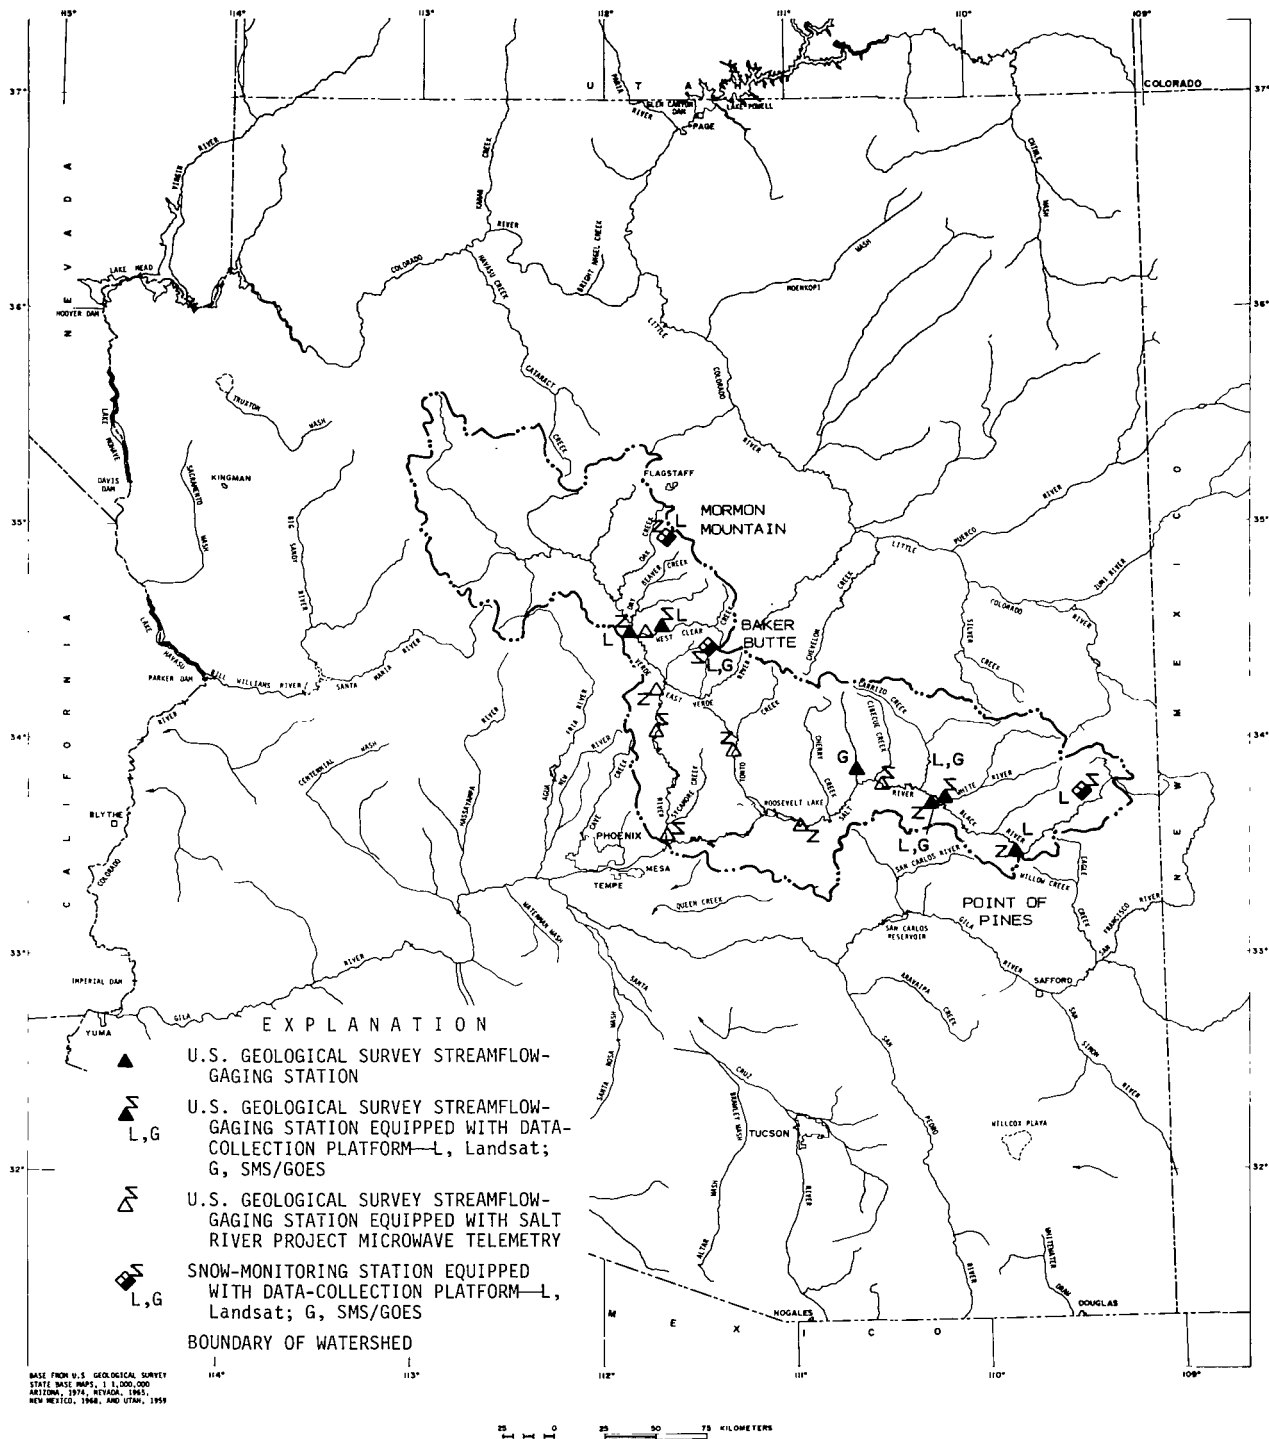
115° 114° 113° 112° 111° 110° 109°

37° 37°

U T A H

COLORADO

PARIA RIVER GLEN CANYON DAM LAKE POWELL PAGE

VIRGIN RIVER

KANAB CREEK

CHINLE WASH

NEVADA

LAKE MEAD

HOOVER DAM

36° 36°

COLORADO RIVER

HAVASU CREEK

BRIGHT ANGEL CREEK

MOENKOPI WASH

LITTLE COLORADO

CATARACT CREEK

TRUXTON WASH

LAKE MOHAVE

DAVIS DAM

KINGMAN

SACRAMENTO WASH

BIG SANDY RIVER

FLAGSTAFF

MORMON MOUNTAIN

35° 35°

OAK CREEK

BEAVER CREEK

DRY

WEST CLEAR CREEK

L

L

BAKER BUTTE

L,G

CHEVELON

LITTLE PUERCO RIVER

ZUNI RIVER

COLORADO RIVER

SILVER CREEK

LAKE HAVASU

PARKER DAM

BILL WILLIAMS RIVER

SANTA MARIA RIVER

VERDE

EAST VERDE

RIVER

CREEK

CARRIZO CREEK

CIBECUE CREEK

NEW MEXICO

34° 34°

CALIFORNIA

RIVER

CENTENNIAL WASH

HASSAYAMPA

RIVER

AGUA FRIA RIVER

NEW RIVER

CAVE CREEK

SYCAMORE CREEK

TONTO

CHERRY CREEK

G

L,G

WHITE RIVER

L

ROOSEVELT LAKE

SALT

BLACK RIVER

L,G

L

BLYTHE

COLORADO

PHOENIX

MESA

TEMPE

SAN CARLOS RIVER

WILLOW CREEK

EAGLE CREEK

SAN FRANCISCO RIVER

QUEEN CREEK

POINT OF PINES

SAN CARLOS RESERVOIR

GILA RIVER

33° 33°

IMPERIAL DAM

RIVER

WATERMAN WASH

SANTA CRUZ

ARAVAIPA CREEK

SAFFORD

YUMA

GILA

SAN SIMON RIVER

SAN PEDRO

SANTA ROSA WASH

BRAWLEY WASH

TUCSON

WILLCOX PLAYA

ALTAR WASH

RIVER

RIVER

WHITEWATER DRAW

DOUGLAS

NOGALES

MEXICO

32° 32°

EXPLANATION

U.S. GEOLOGICAL SURVEY STREAMFLOW-GAGING STATION

L,G U.S. GEOLOGICAL SURVEY STREAMFLOW-GAGING STATION EQUIPPED WITH DATA-COLLECTION PLATFORM—L, Landsat; G, SMS/GOES

U.S. GEOLOGICAL SURVEY STREAMFLOW-GAGING STATION EQUIPPED WITH SALT RIVER PROJECT MICROWAVE TELEMETRY

L,G SNOW-MONITORING STATION EQUIPPED WITH DATA-COLLECTION PLATFORM—L, Landsat; G, SMS/GOES

BOUNDARY OF WATERSHED

BASE FROM U.S. GEOLOGICAL SURVEY STATE BASE MAPS, 1:1,000,000 ARIZONA, 1974, NEVADA, 1965, NEW MEXICO, 1968, AND UTAH, 1959

114° 113° 112° 111° 110° 109°

25 0 25 50 75 KILOMETERS